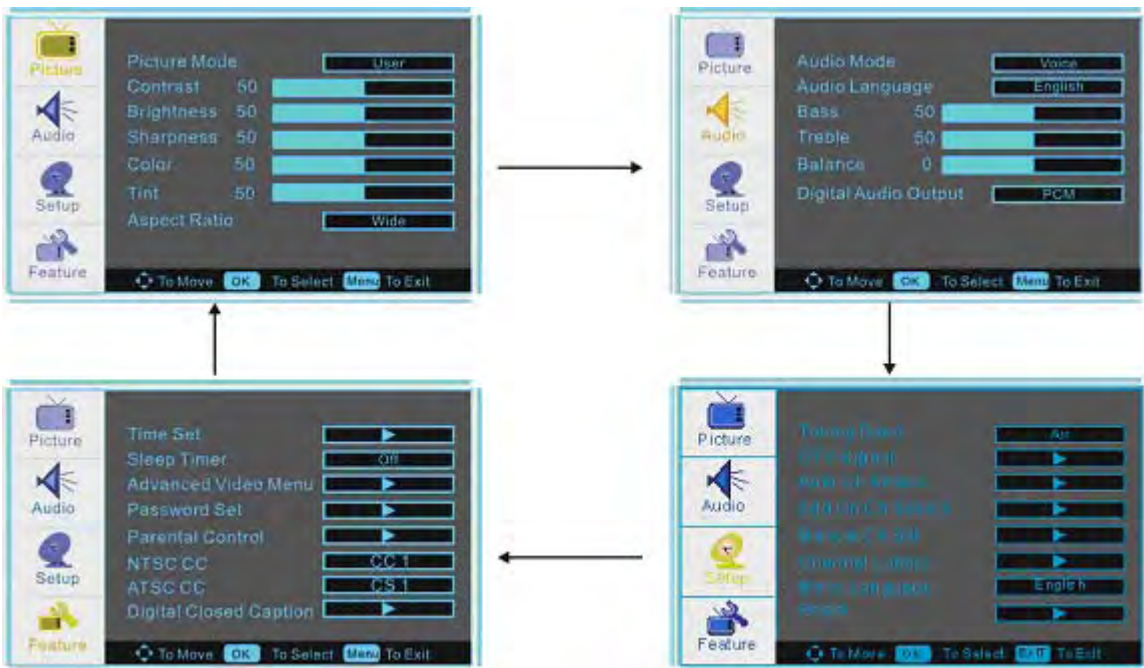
Picture
Audio
Setup
Feature

Picture Mode User
Contrast 50
Brightness 50
Sharpness 50
Color 50
Tint 50
Aspect Ratio Wide

To Move OK To Select Menu To Exit

Picture
Audio
Setup
Feature

Audio Mode Voice
Audio Language English
Bass 50
Treble 50
Balance 0
Digital Audio Output PCM

To Move OK To Select Menu To Exit

Picture
Audio
Setup
Feature

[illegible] Air
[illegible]
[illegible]
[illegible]
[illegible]
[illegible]
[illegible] English
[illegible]

To Move OK To Select Exit To Exit

Picture
Audio
Setup
Feature

Time Set
Sleep Timer Off
Advanced Video Menu
Password Set
Parental Control
NTSC CC CC 1
ATSC CC CS 1
Digital Closed Caption

To Move OK To Select Menu To Exit